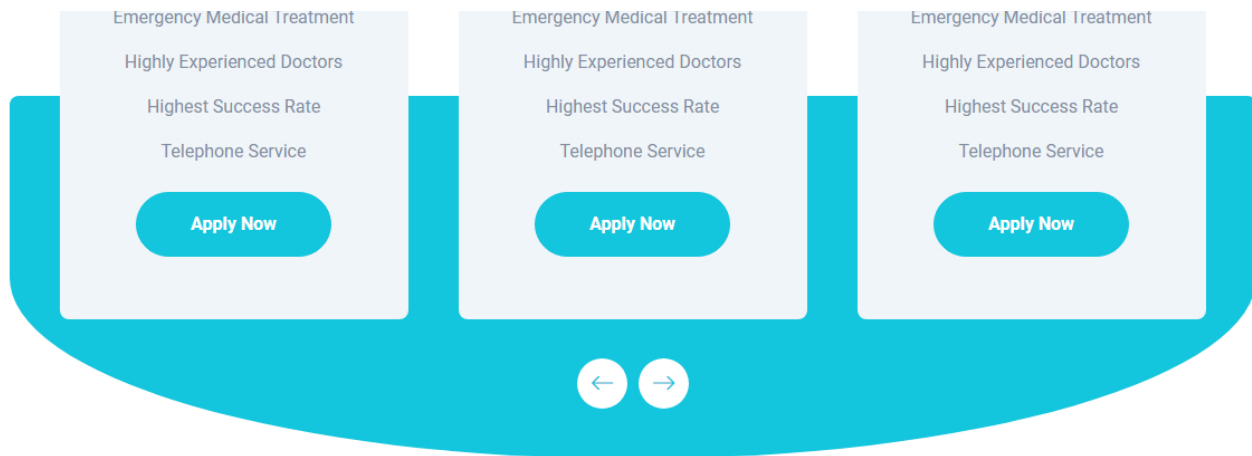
Emergency Medical Treatment

Highly Experienced Doctors

Highest Success Rate

Telephone Service

Apply Now

Emergency Medical Treatment

Highly Experienced Doctors

Highest Success Rate

Telephone Service

Apply Now

Emergency Medical Treatment

Highly Experienced Doctors

Highest Success Rate

Telephone Service

Apply Now

←

→